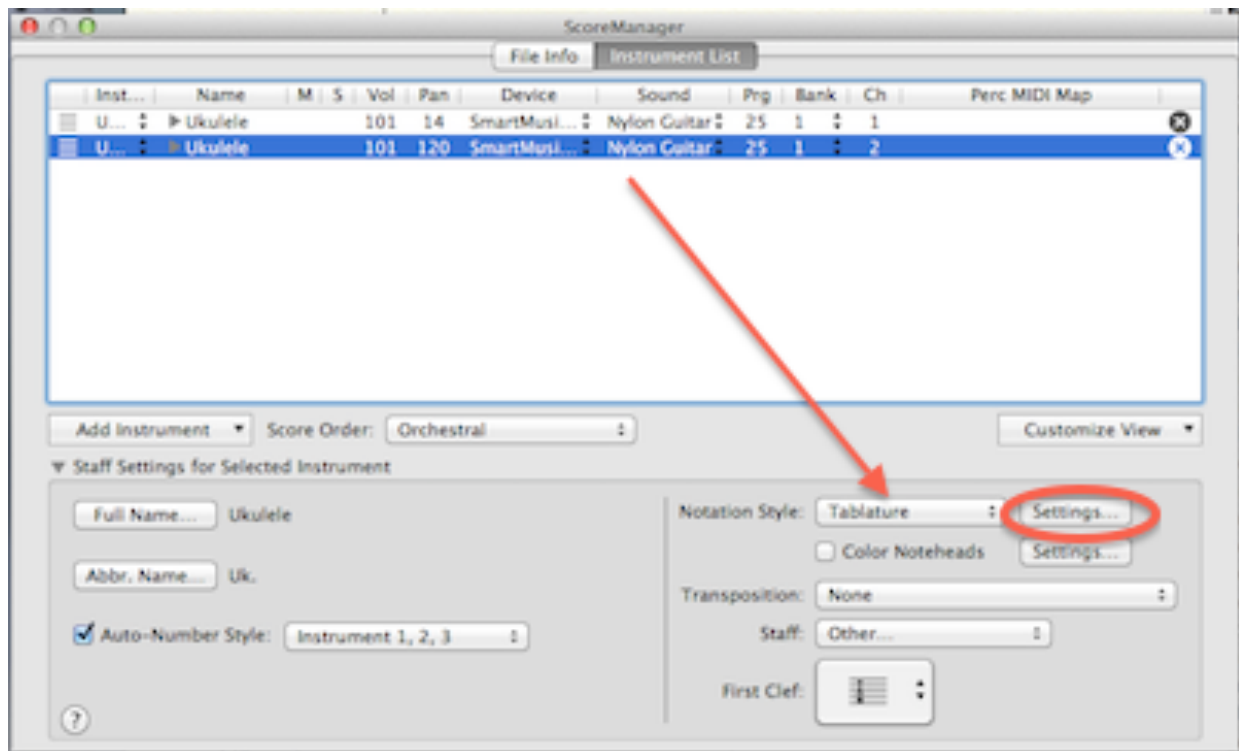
ScoreManager

File Info | Instrument List

| Inst... | Name | M | S | Vol | Pan | Device | Sound | Prg | Bank | Ch | Perc MIDI Map |
|---|---|---|---|---|---|---|---|---|---|---|---|
| U... | Ukulele | | | 101 | 14 | SmartMusi... | Nylon Guitar | 25 | 1 | 1 | |
| U... | Ukulele | | | 101 | 120 | SmartMusi... | Nylon Guitar | 25 | 1 | 2 | |

Add Instrument | Score Order: Orchestral | Customize View

Staff Settings for Selected Instrument

Full Name... Ukulele

Abbr. Name... Uk.

Auto-Number Style: Instrument 1, 2, 3

Notation Style: Tablature | Settings...

Color Noteheads | Settings...

Transposition: None

Staff: Other...

First Clef:

?